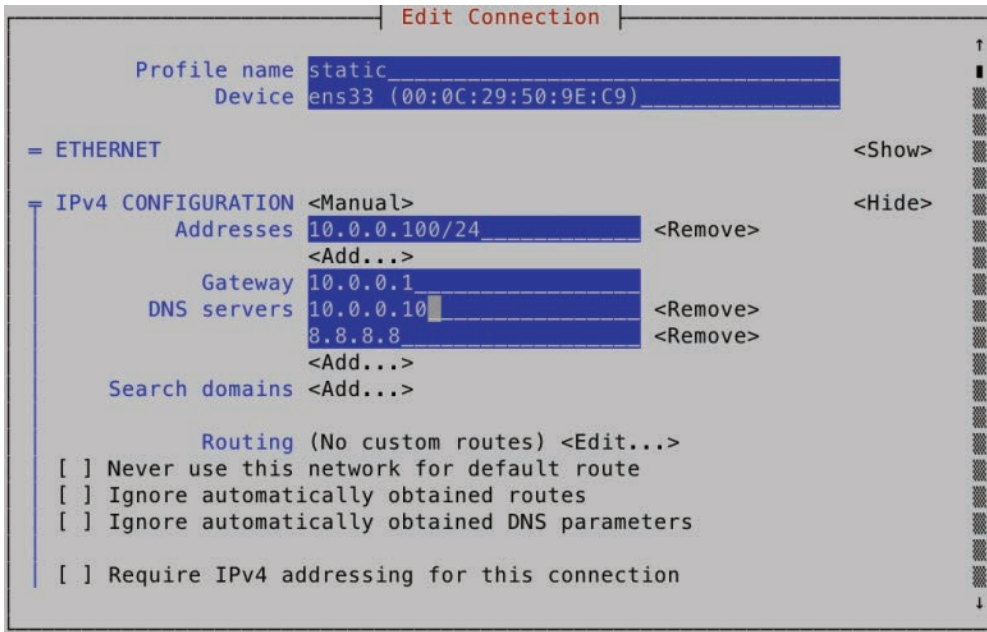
Edit Connection

Profile name static
Device ens33 (00:0C:29:50:9E:C9)

= ETHERNET <Show>

╤ IPv4 CONFIGURATION <Manual> <Hide>
Addresses 10.0.0.100/24 <Remove>
<Add...>
Gateway 10.0.0.1
DNS servers 10.0.0.10 <Remove>
8.8.8.8 <Remove>
<Add...>
Search domains <Add...>

Routing (No custom routes) <Edit...>
[ ] Never use this network for default route
[ ] Ignore automatically obtained routes
[ ] Ignore automatically obtained DNS parameters

[ ] Require IPv4 addressing for this connection